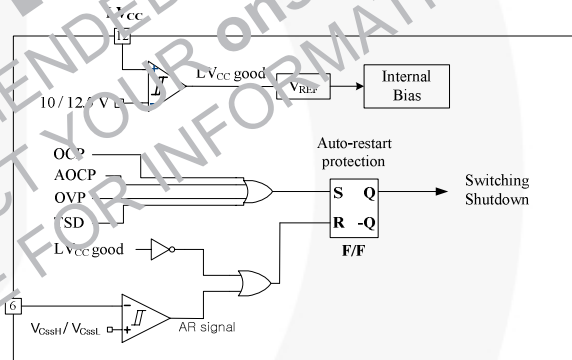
$V_{CC}$

12

LV$_{CC}$ good

10 / 12.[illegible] V

$V_{REF}$

Internal Bias

Auto-restart protection

OCP

AOCP

OVP

TSD

S Q

R -Q

F/F

Switching Shutdown

LV$_{CC}$ good

6

$V_{CssH}$ / $V_{CssL}$

AR signal

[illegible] YOUR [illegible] FOR INFORMATION